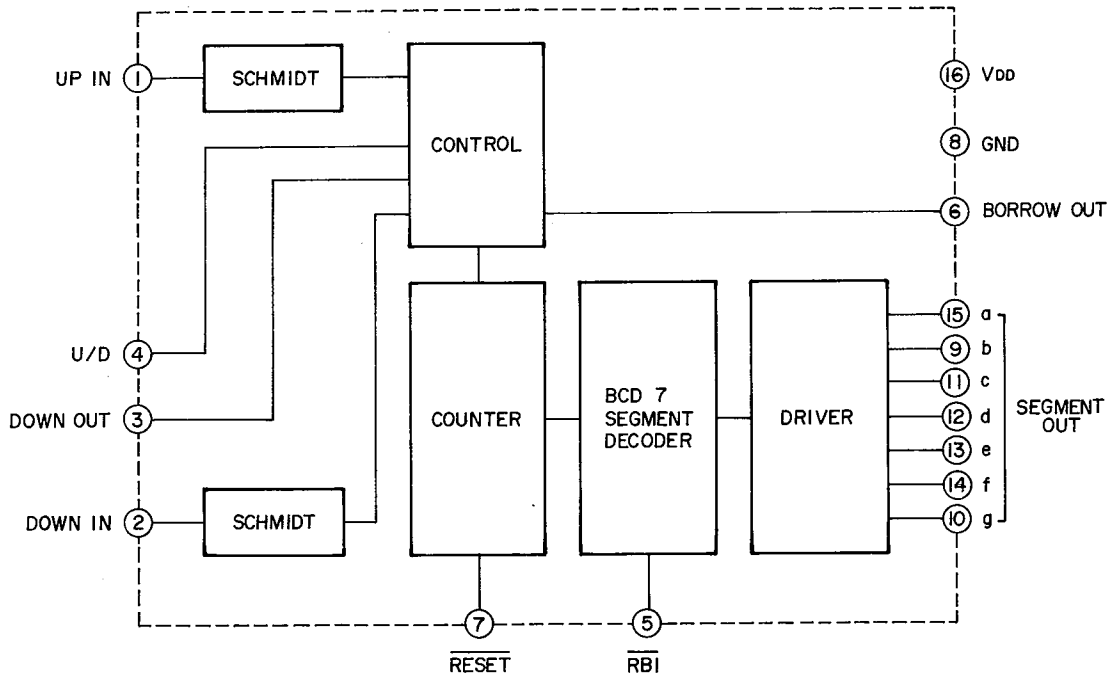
UP IN 1
SCHMIDT
CONTROL
16 VDD
8 GND
6 BORROW OUT
U/D 4
DOWN OUT 3
DOWN IN 2
SCHMIDT
COUNTER
BCD 7 SEGMENT DECODER
DRIVER
15 a
9 b
11 c
12 d
13 e
14 f
10 g
SEGMENT OUT
7
$\overline{RESET}$
5
$\overline{RBI}$